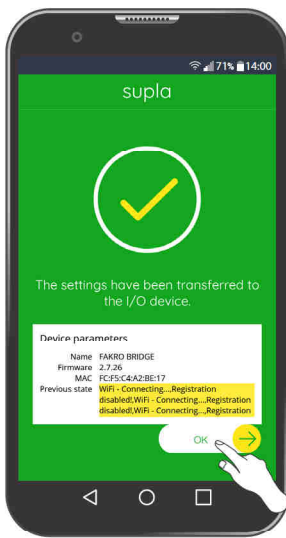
71% 14:00

supla

The settings have been transferred to the I/O device.

Device parameters

Name FAKRO BRIDGE
Firmware 2.7.26
MAC FC:F5:C4:A2:BE:17
Previous state WiFi - Connecting...,Registration disabled!,WiFi - Connecting...,Registration disabled!,WiFi - Connecting...,Registration

OK